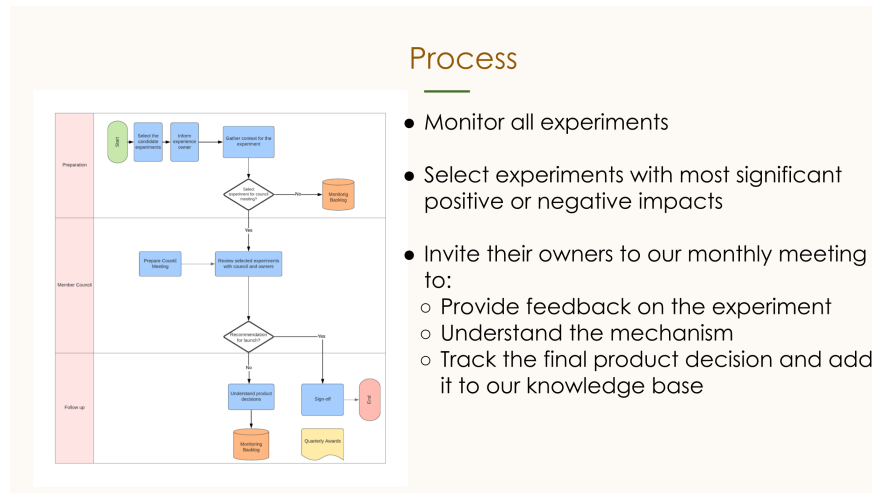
Process

Preparation

Start

Select the candidate experiments

Inform experience owner

Gather context for the experiment

Select experiment for council meeting?

No

Monitoring Backlog

Yes

Member Council

Prepare Council Meeting

Review selected experiments with council and owners

Recommendation for launch?

Yes

No

Follow up

Understand product decisions

Sign-off

End

Monitoring Backlog

Quarterly Awards

● Monitor all experiments

● Select experiments with most significant positive or negative impacts

● Invite their owners to our monthly meeting to:
○ Provide feedback on the experiment
○ Understand the mechanism
○ Track the final product decision and add it to our knowledge base